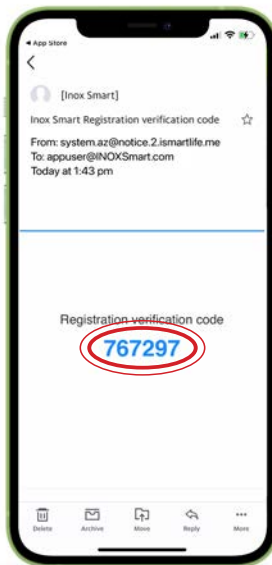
◂ App Store

<

[Inox Smart]

Inox Smart Registration verification code ☆

From: system.az@notice.2.ismartlife.me
To: appuser@INOXSmart.com
Today at 1:43 pm

Registration verification code
767297

Delete Archive Move Reply More